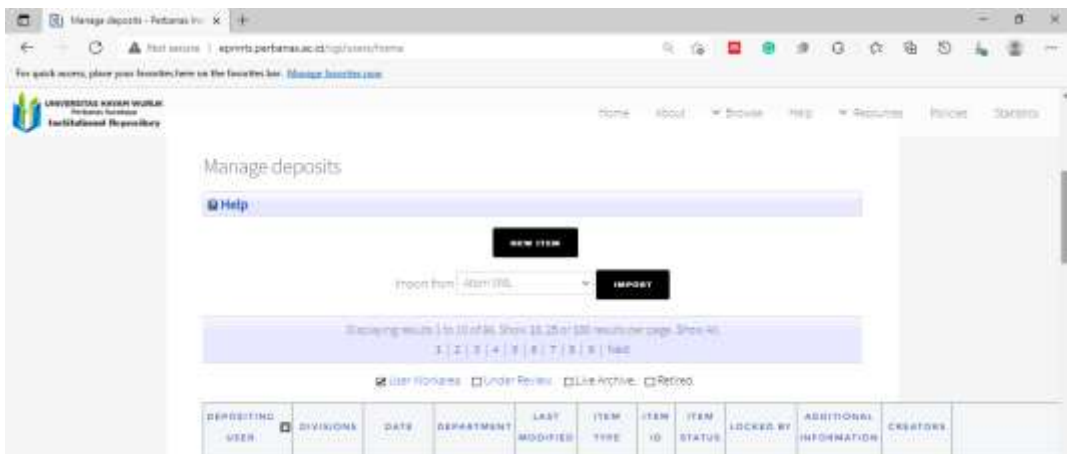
Manage deposits - Perbanas Ins ×

Not secure | eprints.perbanas.ac.id/cgi/users/home

For quick access, place your favorites here on the favorites bar. Manage favorites now

UNIVERSITAS HAYAM WURUK Perbanas Surabaya Institutional Repository

Home About Browse Help Resources Policies Statistics

Manage deposits

Help

NEW ITEM

Import from Atom XML IMPORT

Displaying results 1 to 10 of 86. Show 10, 25 or 100 results per page. Show All.

1 | 2 | 3 | 4 | 5 | 6 | 7 | 8 | 9 | Next

User Workarea Under Review Live Archive Retired

| DEPOSITING USER | DIVISIONS | DATE | DEPARTMENT | LAST MODIFIED | ITEM TYPE | ITEM ID | ITEM STATUS | LOCKED BY | ADDITIONAL INFORMATION | CREATORS |
|---|---|---|---|---|---|---|---|---|---|---|